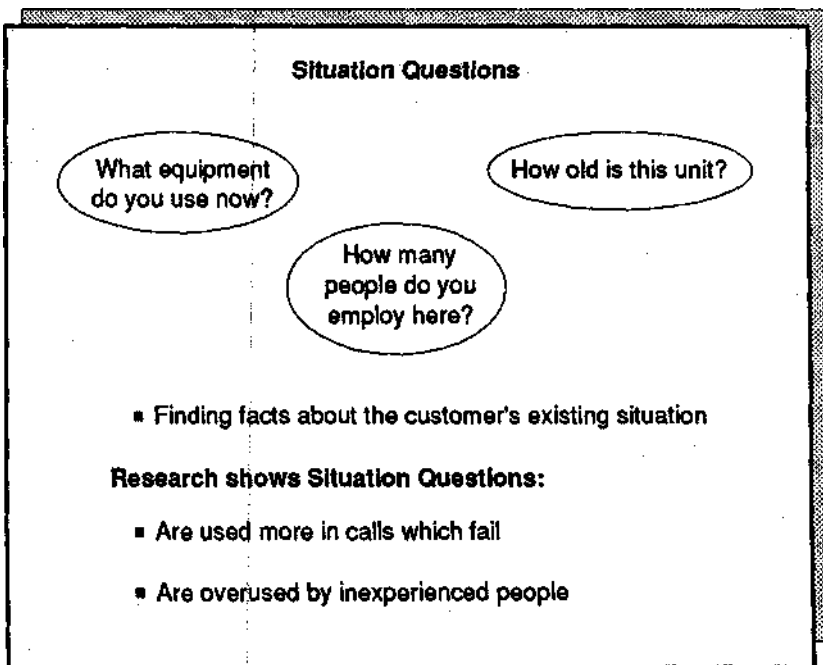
Situation Questions

What equipment do you use now?

How old is this unit?

How many people do you employ here?

- Finding facts about the customer's existing situation

Research shows Situation Questions:

- Are used more in calls which fail

- Are overused by inexperienced people